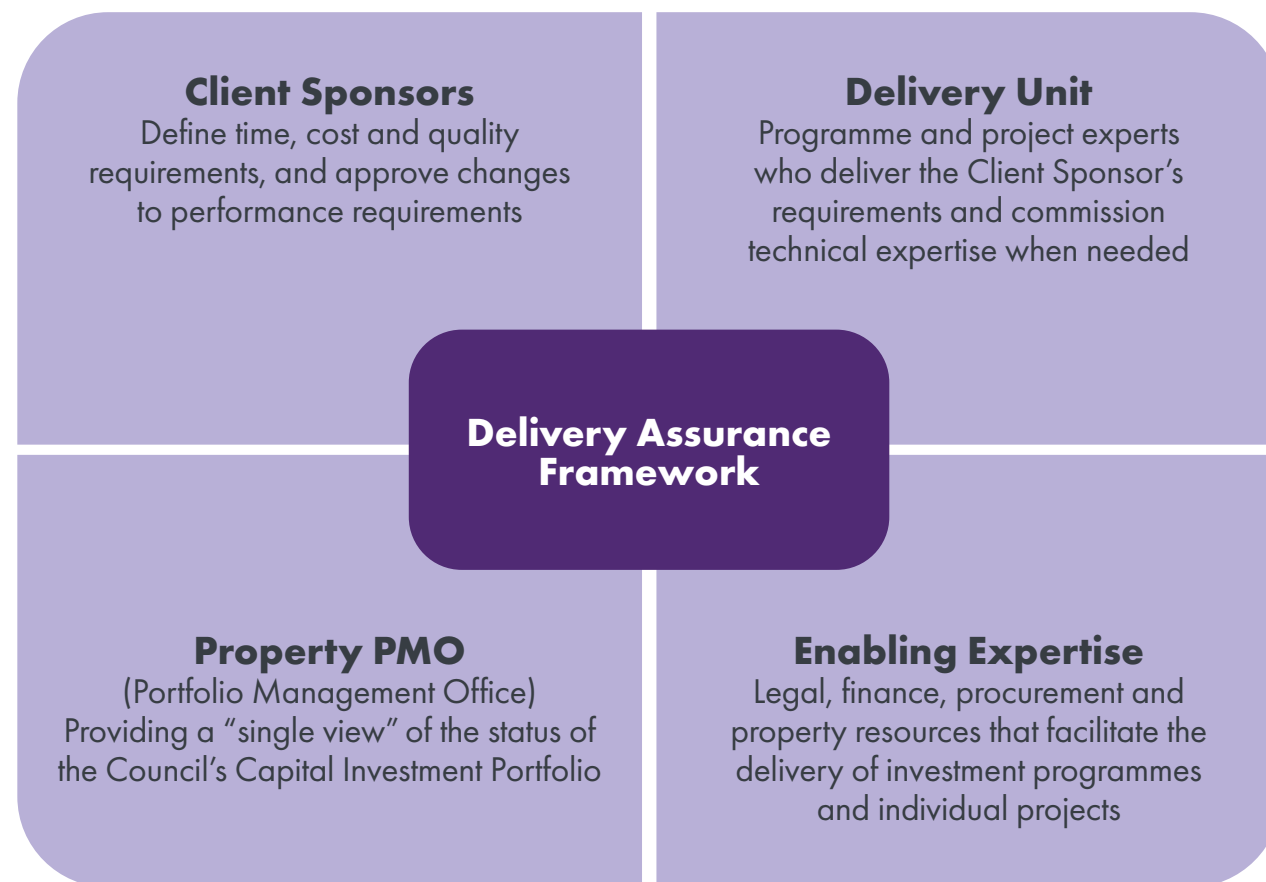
Client Sponsors
Define time, cost and quality requirements, and approve changes to performance requirements

Delivery Unit
Programme and project experts who deliver the Client Sponsor's requirements and commission technical expertise when needed

Delivery Assurance Framework

Property PMO
(Portfolio Management Office)
Providing a "single view" of the status of the Council's Capital Investment Portfolio

Enabling Expertise
Legal, finance, procurement and property resources that facilitate the delivery of investment programmes and individual projects